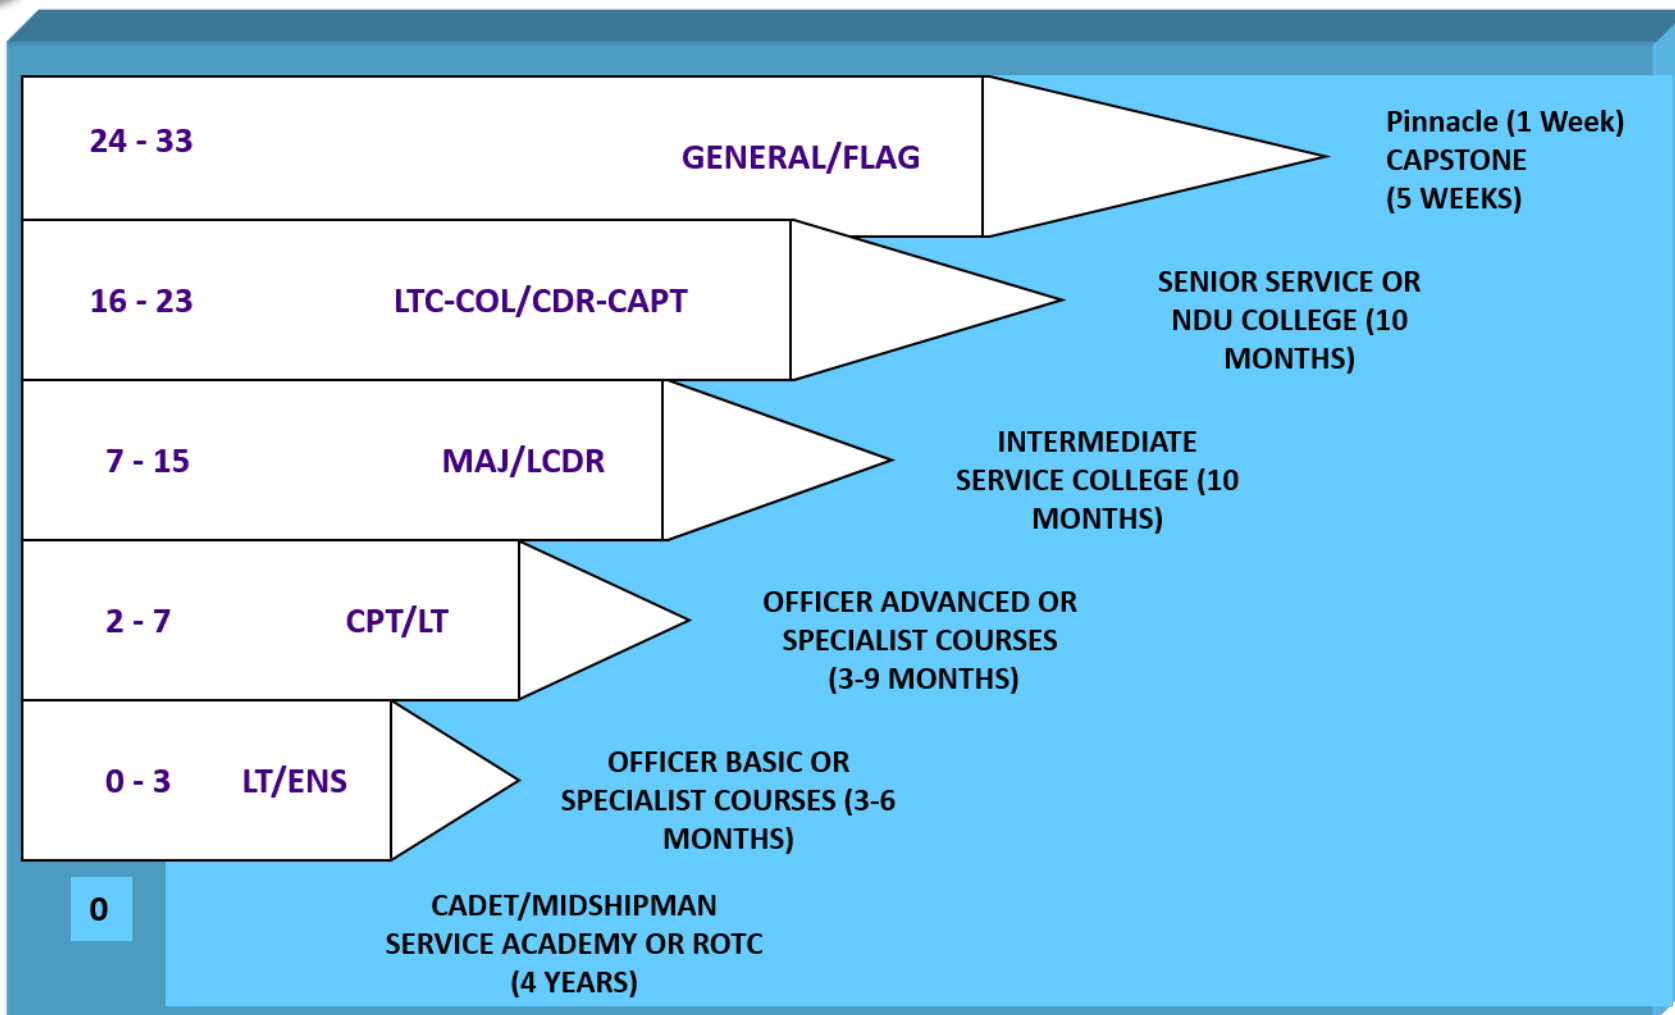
24 - 33 GENERAL/FLAG

Pinnacle (1 Week) CAPSTONE (5 WEEKS)

16 - 23 LTC-COL/CDR-CAPT

SENIOR SERVICE OR NDU COLLEGE (10 MONTHS)

7 - 15 MAJ/LCDR

INTERMEDIATE SERVICE COLLEGE (10 MONTHS)

2 - 7 CPT/LT

OFFICER ADVANCED OR SPECIALIST COURSES (3-9 MONTHS)

0 - 3 LT/ENS

OFFICER BASIC OR SPECIALIST COURSES (3-6 MONTHS)

0

CADET/MIDSHIPMAN SERVICE ACADEMY OR ROTC (4 YEARS)